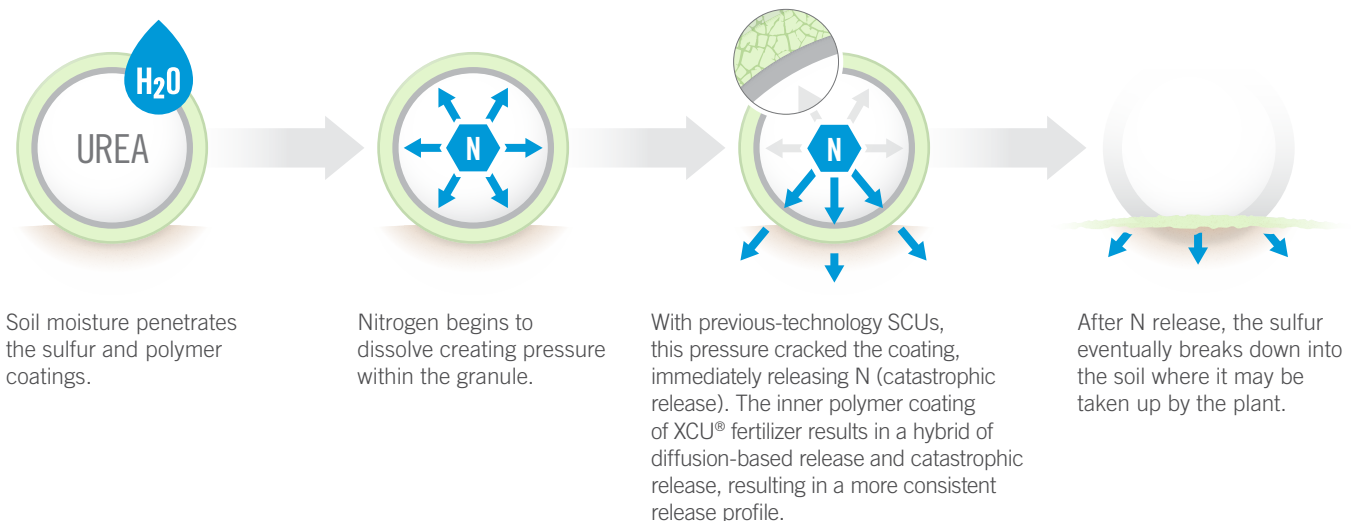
$H_2O$

UREA

N

N

Soil moisture penetrates the sulfur and polymer coatings.

Nitrogen begins to dissolve creating pressure within the granule.

With previous-technology SCUs, this pressure cracked the coating, immediately releasing N (catastrophic release). The inner polymer coating of XCU® fertilizer results in a hybrid of diffusion-based release and catastrophic release, resulting in a more consistent release profile.

After N release, the sulfur eventually breaks down into the soil where it may be taken up by the plant.